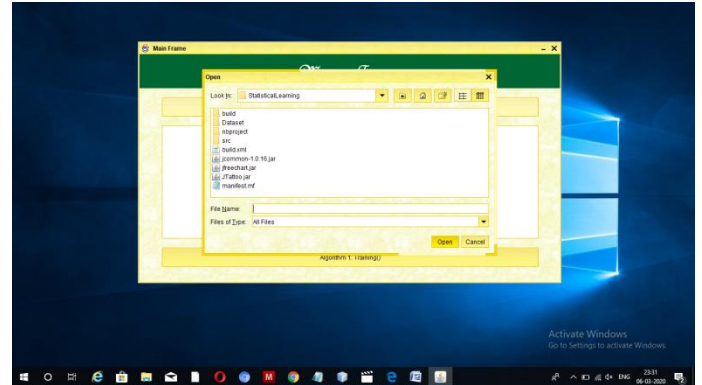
Main Frame

Open

Look In: StatisticalLearning

build
Dataset
nbproject
src
build.xml
jcommon-1.0.16.jar
jfreechart.jar
JTattoo.jar
manifest.mf

File Name:
Files of Type: All Files

Open Cancel

Algorithm 1: Training()

Activate Windows
Go to Settings to activate Windows.

ENG 23:31 06-03-2020